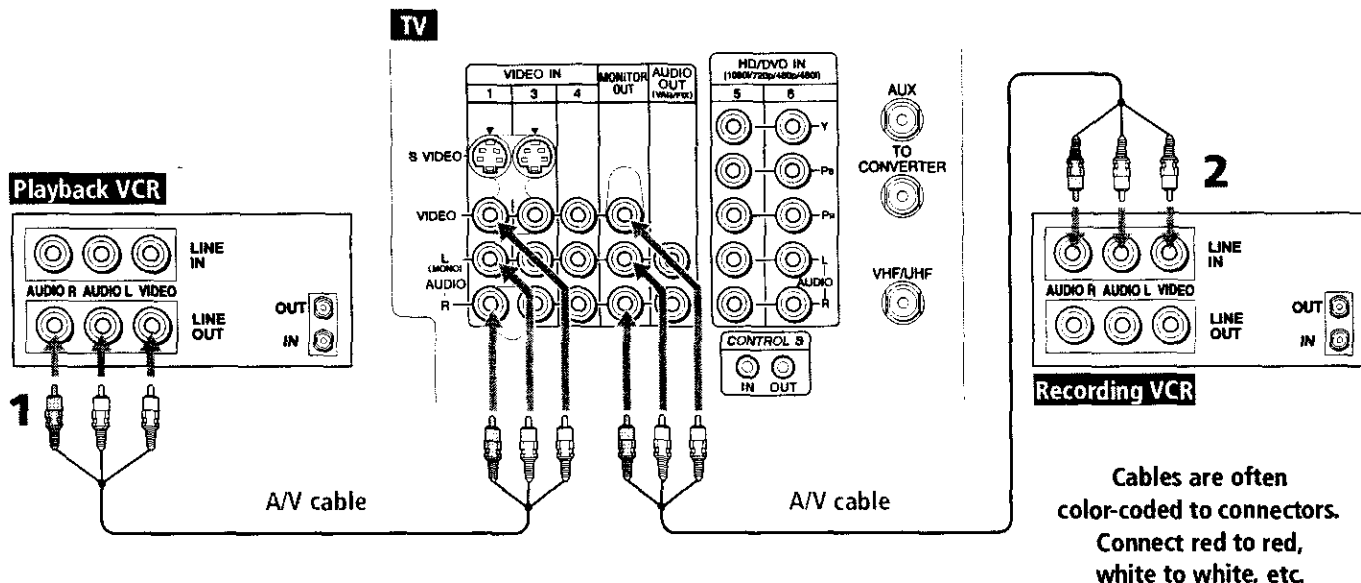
TV

VIDEO IN
1 3 4
MONITOR OUT
AUDIO OUT (VAR/FIX)
HD/DVD IN (1080i/720p/480p/480i)
5 6
S VIDEO
VIDEO
L (MONO)
AUDIO
R
Y
PB
PR
L
AUDIO
R
AUX
TO CONVERTER
VHF/UHF
CONTROL S
IN OUT

Playback VCR
LINE IN
AUDIO R AUDIO L VIDEO
LINE OUT
OUT
IN

1

2

LINE IN
AUDIO R AUDIO L VIDEO
LINE OUT
OUT
IN
Recording VCR

A/V cable

A/V cable

Cables are often color-coded to connectors. Connect red to red, white to white, etc.